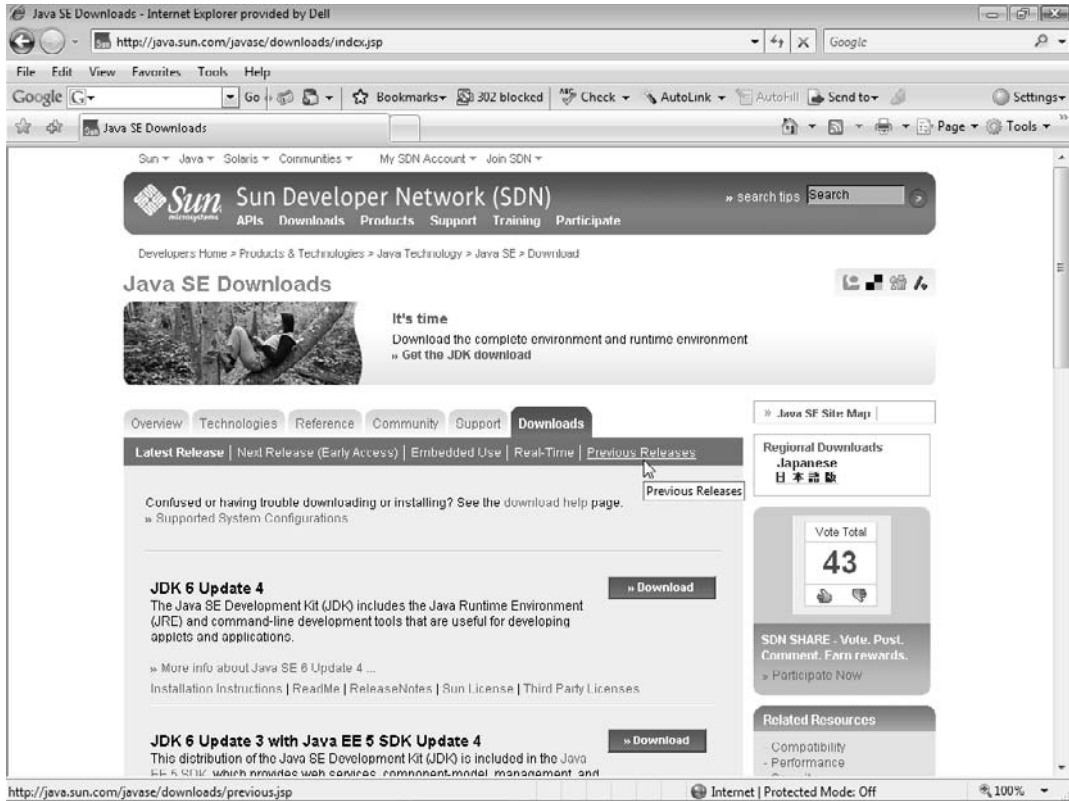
Java SE Downloads - Internet Explorer provided by Dell

http://java.sun.com/javase/downloads/index.jsp

Google

File Edit View Favorites Tools Help

Google G Go Bookmarks 302 blocked Check AutoLink AutoFill Send to Settings

Java SE Downloads

Page Tools

Sun Java Solaris Communities My SDN Account Join SDN

Sun microsystems Sun Developer Network (SDN)

APIs Downloads Products Support Training Participate

» search tips Search

Developers Home > Products & Technologies > Java Technology > Java SE > Download

Java SE Downloads

It's time

Download the complete environment and runtime environment

» Get the JDK download

Overview Technologies Reference Community Support Downloads

Latest Release | Next Release (Early Access) | Embedded Use | Real-Time | Previous Releases

Previous Releases

» Java SE Site Map

Regional Downloads

Japanese

日本語版

Confused or having trouble downloading or installing? See the download help page.

» Supported System Configurations

Vote Total

43

JDK 6 Update 4

» Download

The Java SE Development Kit (JDK) includes the Java Runtime Environment (JRE) and command-line development tools that are useful for developing applets and applications.

» More info about Java SE 6 Update 4 ...

Installation Instructions | ReadMe | ReleaseNotes | Sun License | Third Party Licenses

SDN SHARE - Vote. Post. Comment. Earn rewards.

» Participate Now

Related Resources

JDK 6 Update 3 with Java EE 5 SDK Update 4

» Download

This distribution of the Java SE Development Kit (JDK) is included in the Java EE 5 SDK, which provides web services, component-model, management, and

- Compatibility

- Performance

http://java.sun.com/javase/downloads/previous.jsp

Internet | Protected Mode: Off

100%